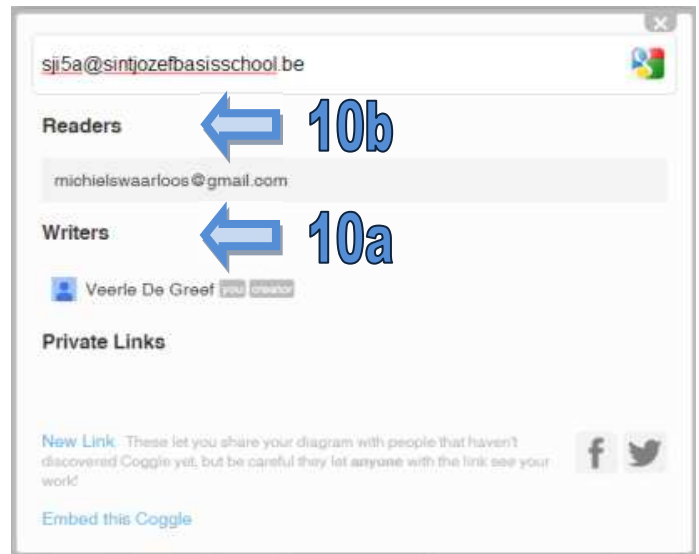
sji5a@sintjozefbasisschool.be

Readers

10b

michielswaarloos@gmail.com

Writers

10a

Veerle De Greef you creator

Private Links

New Link These let you share your diagram with people that haven't discovered Coggle yet, but be careful they let anyone with the link see your work!

Embed this Coggle